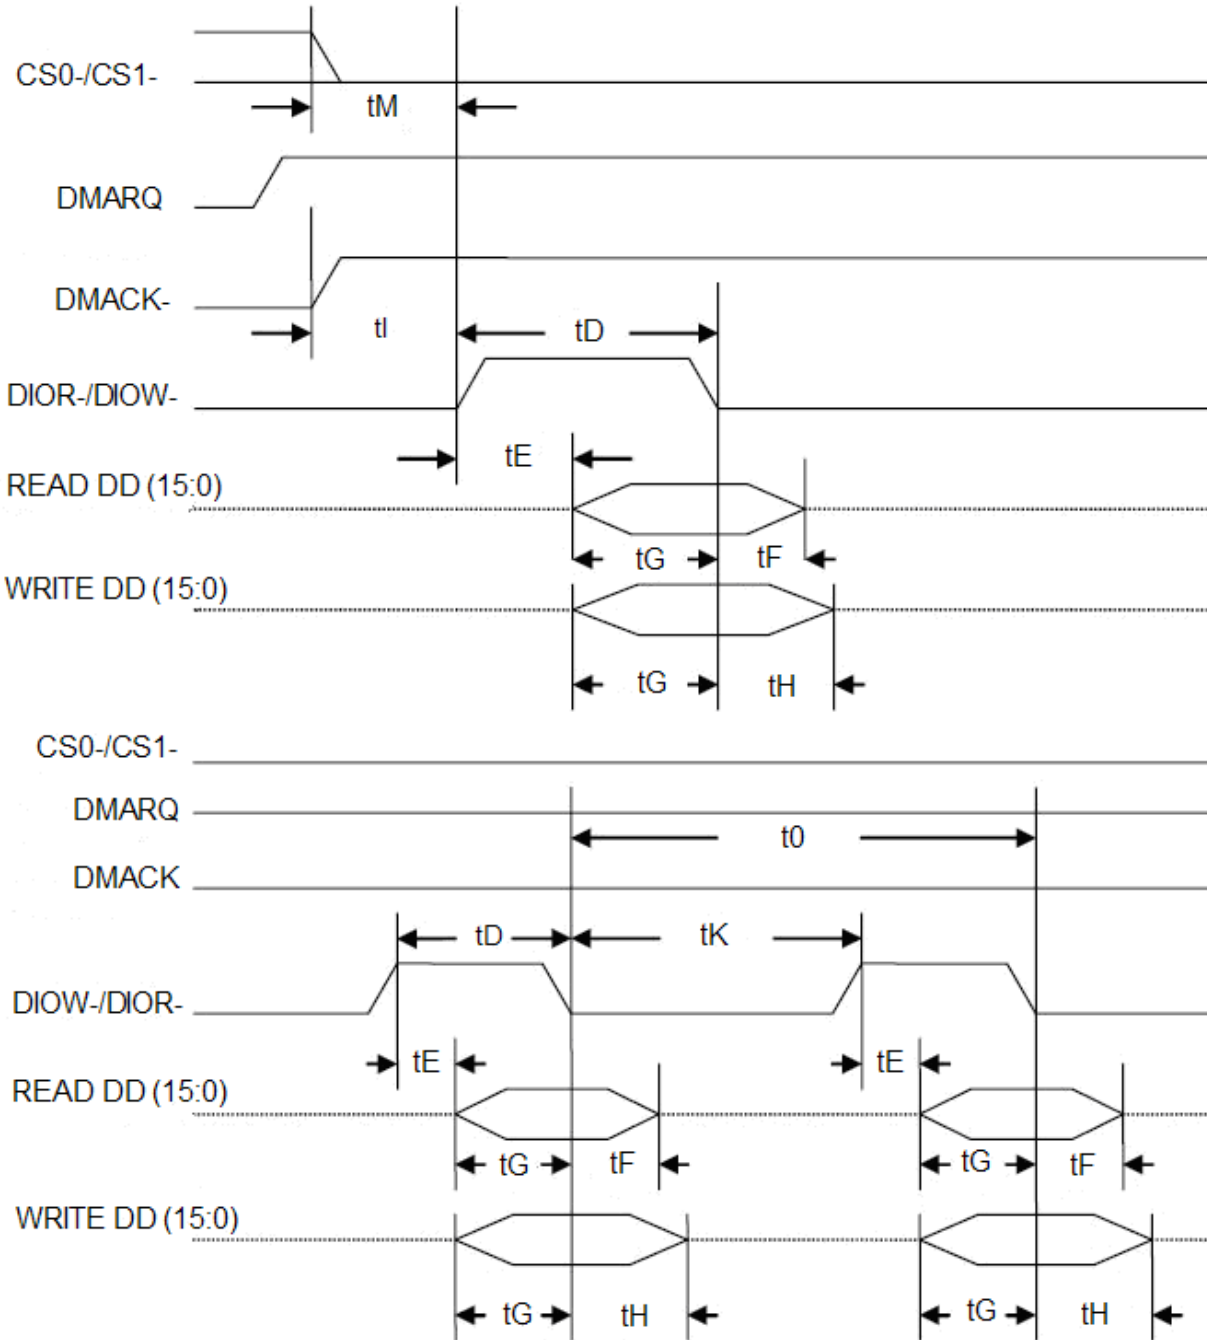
CS0-/CS1-

tM

DMARQ

DMACK-

tI

tD

DIOR-/DIOW-

tE

READ DD (15:0)

tG

tF

WRITE DD (15:0)

tG

tH

CS0-/CS1-

DMARQ

t0

DMACK

tD

tK

DIOW-/DIOR-

tE

tE

READ DD (15:0)

tG

tF

tG

tF

WRITE DD (15:0)

tG

tH

tG

tH